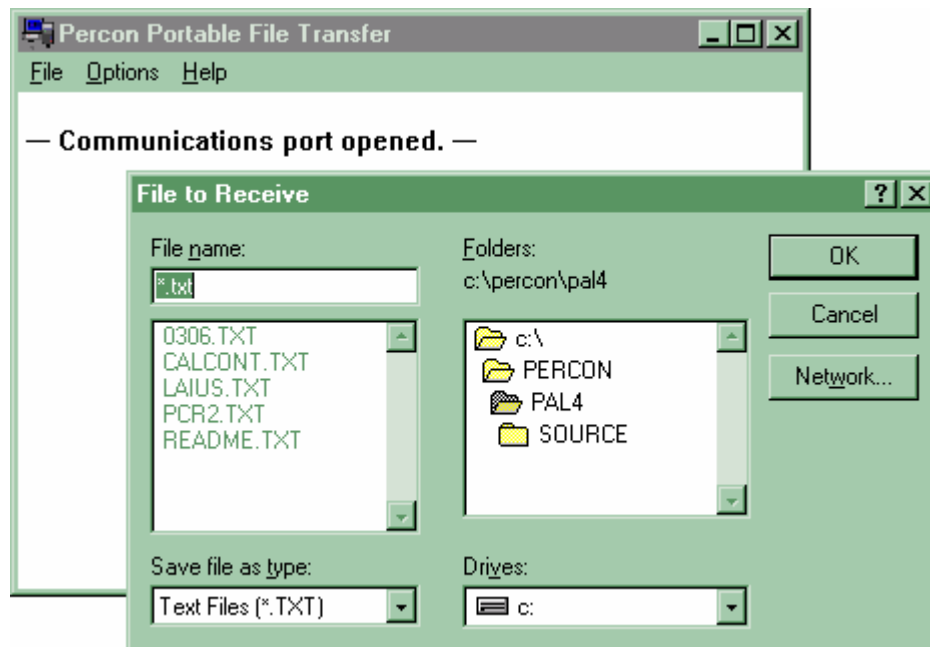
Percon Portable File Transfer

File Options Help

— Communications port opened. —

File to Receive

File name:

*.txt

0306.TXT
CALCONT.TXT
LAIUS.TXT
PCR2.TXT
README.TXT

Folders:
c:\percon\pal4

c:\
PERCON
PAL4
SOURCE

OK

Cancel

Network...

Save file as type:

Text Files (*.TXT)

Drives:

c: